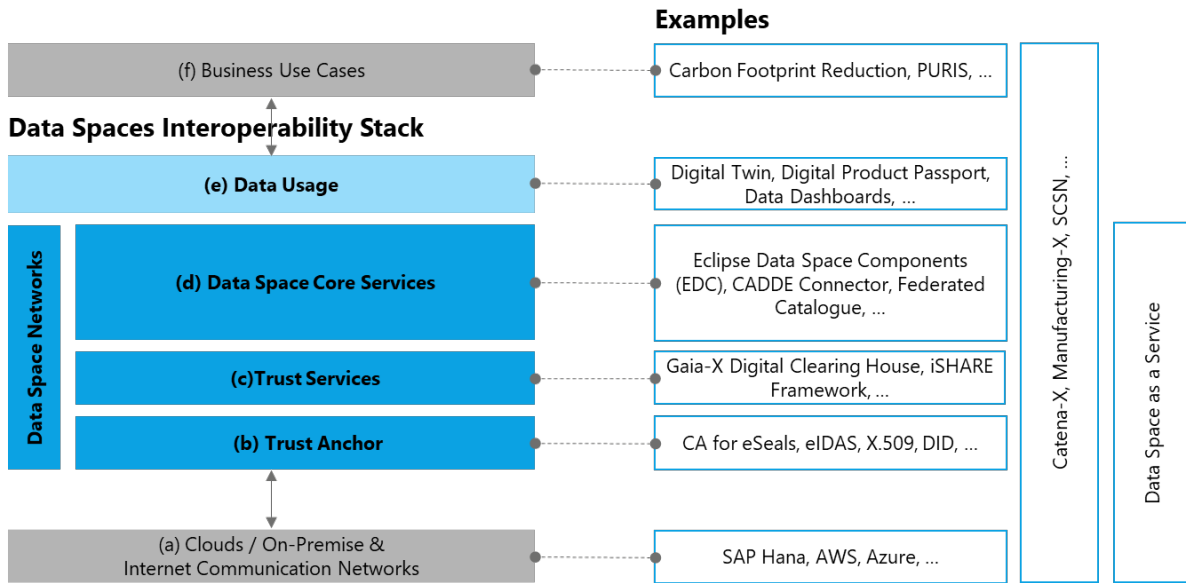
Examples

(f) Business Use Cases

Carbon Footprint Reduction, PURIS, ...

Data Spaces Interoperability Stack

(e) Data Usage

Digital Twin, Digital Product Passport, Data Dashboards, ...

Data Space Networks

(d) Data Space Core Services

Eclipse Data Space Components (EDC), CADDE Connector, Federated Catalogue, ...

(c)Trust Services

Gaia-X Digital Clearing House, iSHARE Framework, ...

(b) Trust Anchor

CA for eSeals, eIDAS, X.509, DID, ...

(a) Clouds / On-Premise & Internet Communication Networks

SAP Hana, AWS, Azure, ...

Catena-X, Manufacturing-X, SCSN, ...

Data Space as a Service